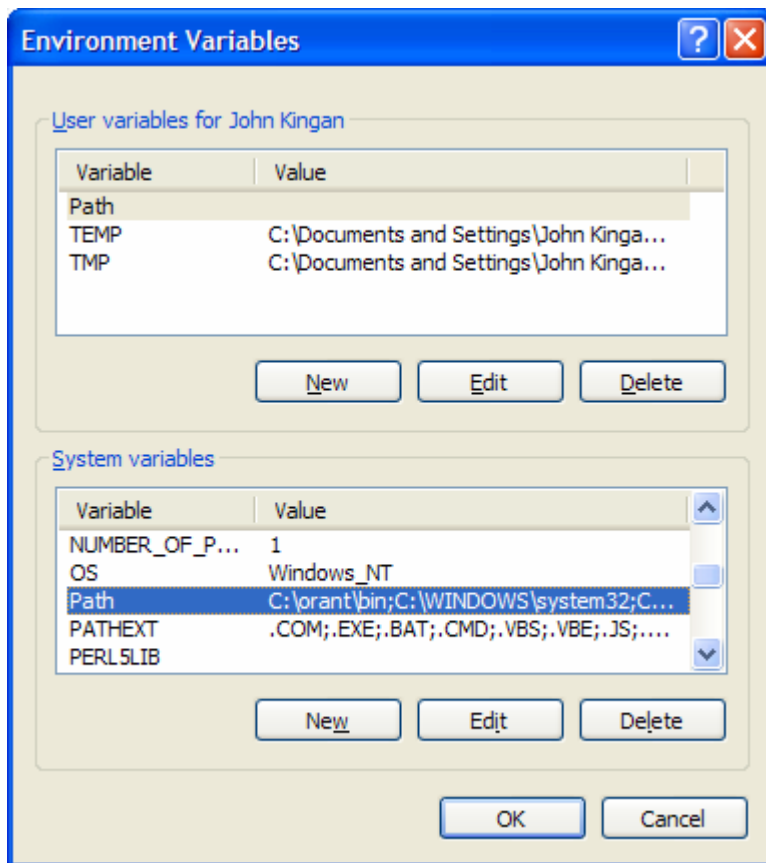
Environment Variables

User variables for John Kingan

| Variable | Value |
|---|---|
| Path | |
| TEMP | C:\Documents and Settings\John Kinga... |
| TMP | C:\Documents and Settings\John Kinga... |

New Edit Delete

System variables

| Variable | Value |
|---|---|
| NUMBER_OF_P... | 1 |
| OS | Windows_NT |
| Path | C:\orant\bin;C:\WINDOWS\system32;C... |
| PATHEXT | .COM;.EXE;.BAT;.CMD;.VBS;.VBE;.JS;.... |
| PERL5LIB | |

New Edit Delete

OK Cancel